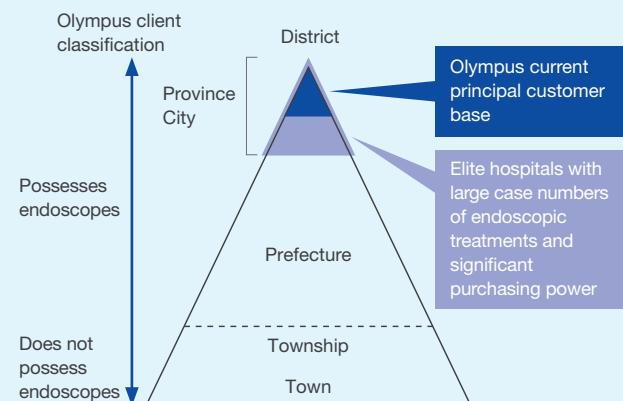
Olympus client classification

District

Province City

Olympus current principal customer base

Elite hospitals with large case numbers of endoscopic treatments and significant purchasing power

Possesses endoscopes

Prefecture

Does not possess endoscopes

Township

Town